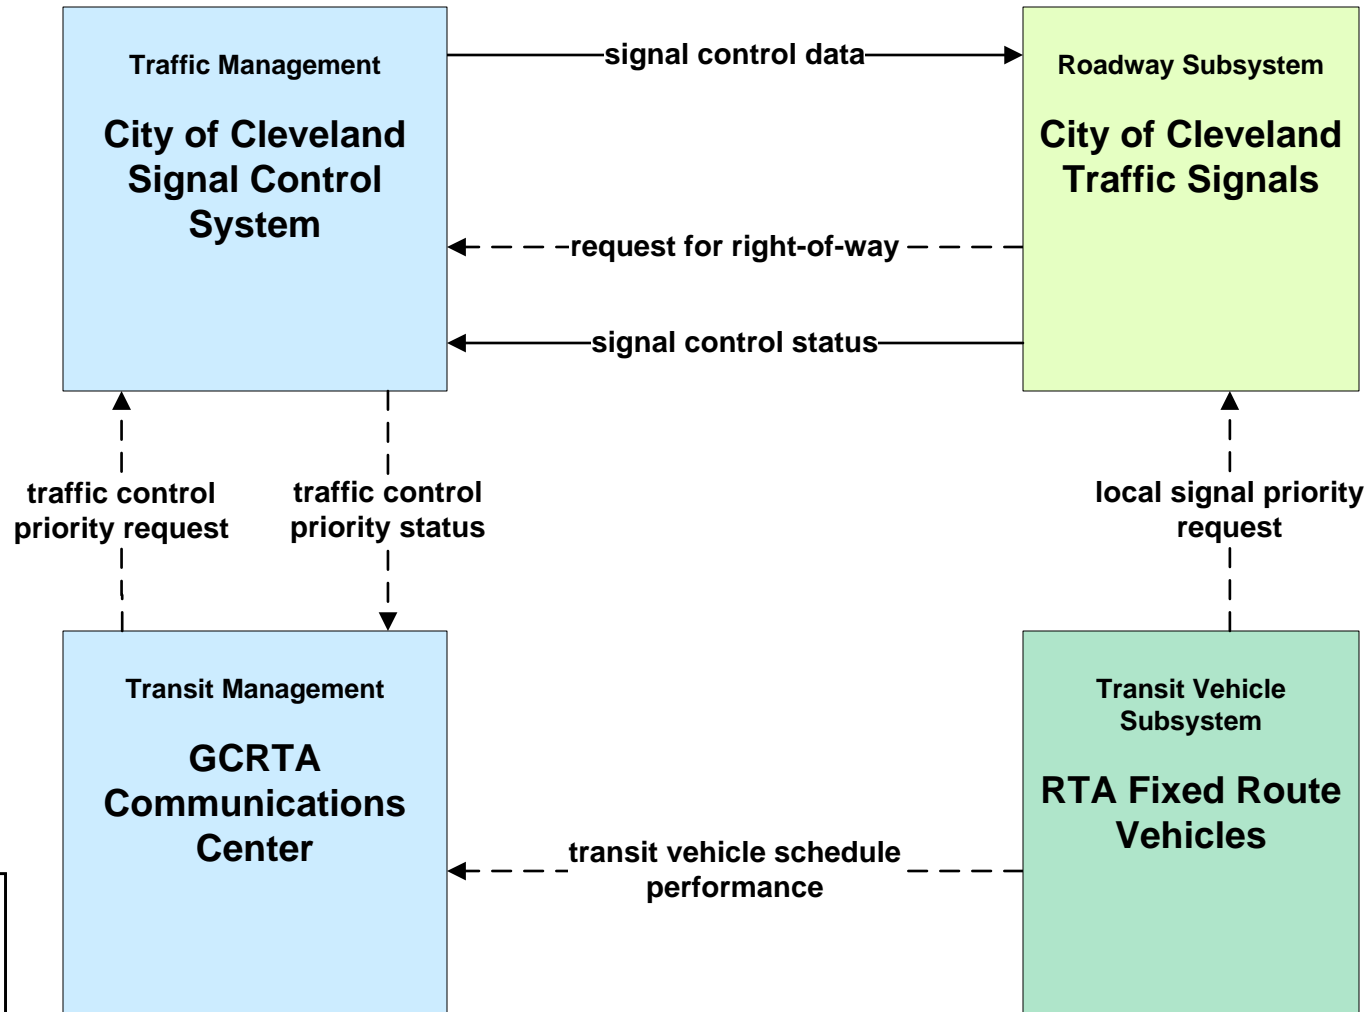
Traffic Management

City of Cleveland Signal Control System

signal control data

Roadway Subsystem

City of Cleveland Traffic Signals

request for right-of-way

signal control status

traffic control priority request

traffic control priority status

local signal priority request

Transit Management

GCRTA Communications Center

Transit Vehicle Subsystem

RTA Fixed Route Vehicles

transit vehicle schedule performance